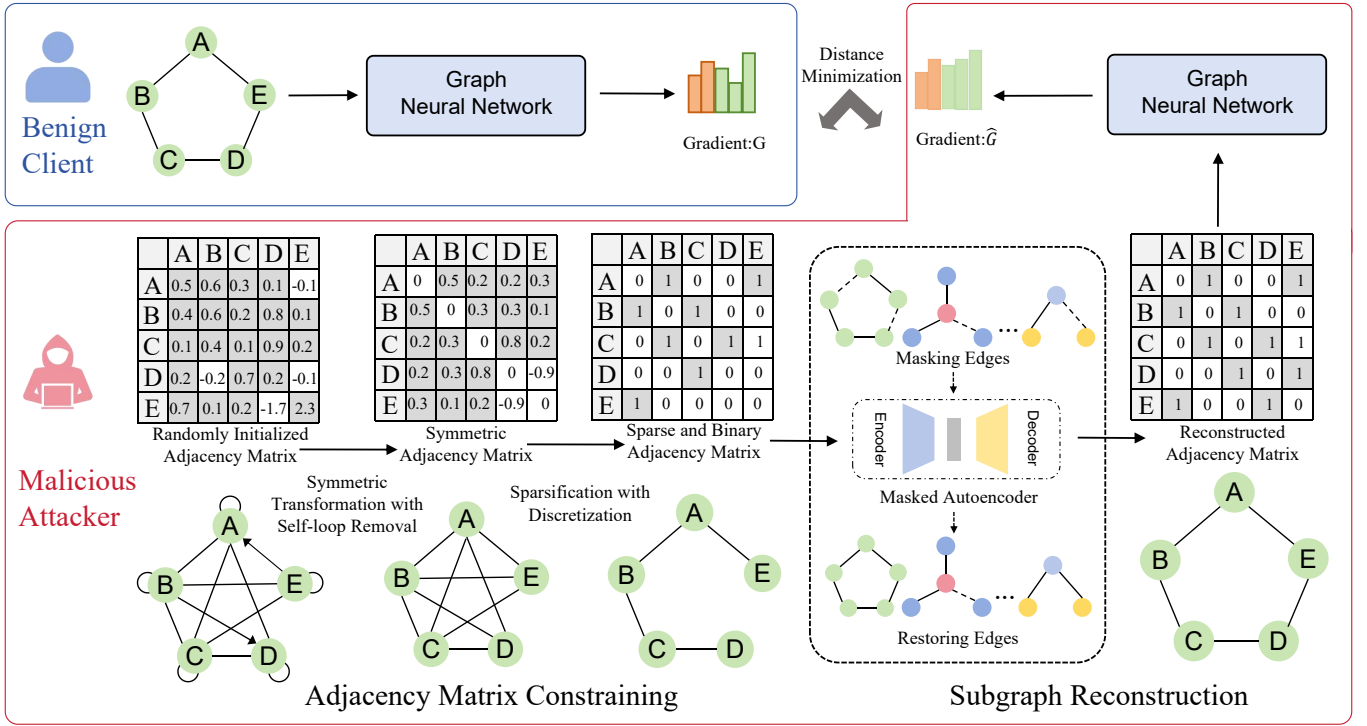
Benign Client

A B E C D

Graph Neural Network

Gradient:G

Distance Minimization

Gradient:$\widehat{G}$

Graph Neural Network

| | A | B | C | D | E |
|---|---|---|---|---|---|
| A | 0.5 | 0.6 | 0.3 | 0.1 | -0.1 |
| B | 0.4 | 0.6 | 0.2 | 0.8 | 0.1 |
| C | 0.1 | 0.4 | 0.1 | 0.9 | 0.2 |
| D | 0.2 | -0.2 | 0.7 | 0.2 | -0.1 |
| E | 0.7 | 0.1 | 0.2 | -1.7 | 2.3 |

Randomly Initialized Adjacency Matrix

| | A | B | C | D | E |
|---|---|---|---|---|---|
| A | 0 | 0.5 | 0.2 | 0.2 | 0.3 |
| B | 0.5 | 0 | 0.3 | 0.3 | 0.1 |
| C | 0.2 | 0.3 | 0 | 0.8 | 0.2 |
| D | 0.2 | 0.3 | 0.8 | 0 | -0.9 |
| E | 0.3 | 0.1 | 0.2 | -0.9 | 0 |

Symmetric Adjacency Matrix

| | A | B | C | D | E |
|---|---|---|---|---|---|
| A | 0 | 1 | 0 | 0 | 1 |
| B | 1 | 0 | 1 | 0 | 0 |
| C | 0 | 1 | 0 | 1 | 1 |
| D | 0 | 0 | 1 | 0 | 0 |
| E | 1 | 0 | 0 | 0 | 0 |

Sparse and Binary Adjacency Matrix

Masking Edges

Encoder Decoder

Masked Autoencoder

Restoring Edges

| | A | B | C | D | E |
|---|---|---|---|---|---|
| A | 0 | 1 | 0 | 0 | 1 |
| B | 1 | 0 | 1 | 0 | 0 |
| C | 0 | 1 | 0 | 1 | 1 |
| D | 0 | 0 | 1 | 0 | 1 |
| E | 1 | 0 | 0 | 1 | 0 |

Reconstructed Adjacency Matrix

Malicious Attacker

Symmetric Transformation with Self-loop Removal

Sparsification with Discretization

A B E C D

A B E C D

A B E C D

A B E C D

Adjacency Matrix Constraining

Subgraph Reconstruction